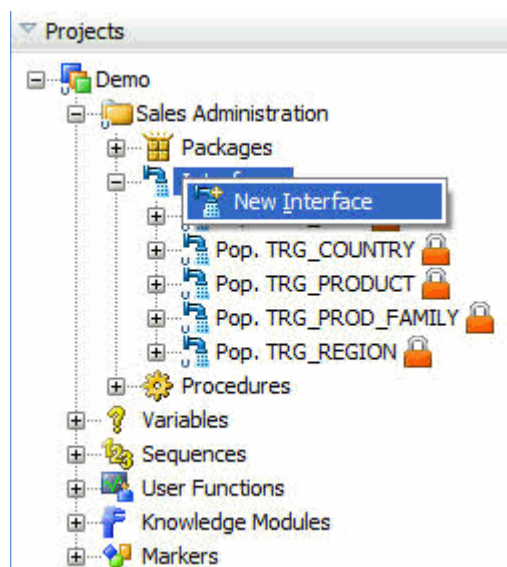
Projects

Demo
Sales Administration
Packages
Interf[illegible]
New Interface
Pop. TRG_COUNTRY
Pop. TRG_PRODUCT
Pop. TRG_PROD_FAMILY
Pop. TRG_REGION
Procedures
Variables
Sequences
User Functions
Knowledge Modules
Markers